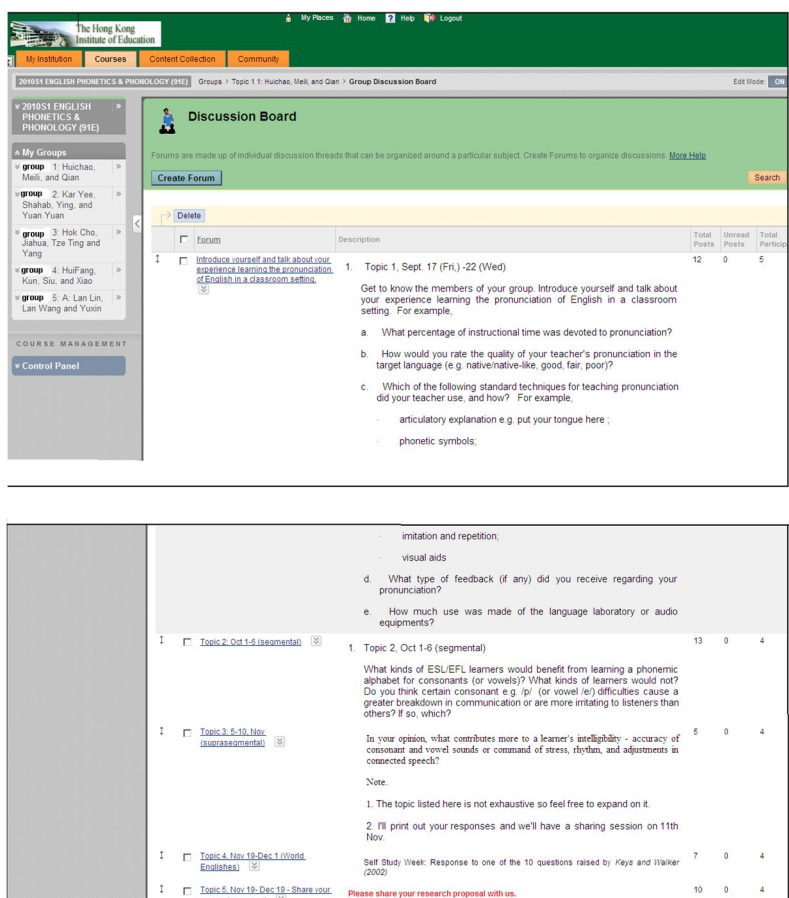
The Hong Kong Institute of Education

My Places Home Help Logout

My Institution Courses Content Collection Community

2010S1 ENGLISH PHONETICS & PHONOLOGY (91E) Groups > Topic 1 1: Huichao, Meili, and Qian > Group Discussion Board

Edit Mode: ON

2010S1 ENGLISH PHONETICS & PHONOLOGY (91E)

My Groups
group 1: Huichao, Meili, and Qian
group 2: Kar Yee, Shahab, Ying, and Yuan Yuan
group 3: Hok Cho, Jiahua, Tze Ting and Yang
group 4: HuiFang, Kun, Siu, and Xiao
group 5: A: Lan Lin, Lan Wang and Yuxin

COURSE MANAGEMENT
Control Panel

Discussion Board

Forums are made up of individual discussion threads that can be organized around a particular subject. Create Forums to organize discussions. More Help

Create Forum

Search

Delete

| | Forum | Description | Total Posts | Unread Posts | Total Particip |
|---|---|---|---|---|---|
| | Introduce yourself and talk about your experience learning the pronunciation of English in a classroom setting. | 1. Topic 1, Sept. 17 (Fri,) -22 (Wed) Get to know the members of your group. Introduce yourself and talk about your experience learning the pronunciation of English in a classroom setting. For example, a. What percentage of instructional time was devoted to pronunciation? b. How would you rate the quality of your teacher's pronunciation in the target language (e.g. native/native-like, good, fair, poor)? c. Which of the following standard techniques for teaching pronunciation did your teacher use, and how? For example, · articulatory explanation e.g. put your tongue here ; · phonetic symbols; · imitation and repetition; · visual aids d. What type of feedback (if any) did you receive regarding your pronunciation? e. How much use was made of the language laboratory or audio equipments? | 12 | 0 | 5 |
| | Topic 2: Oct 1-6 (segmental) | 1. Topic 2, Oct 1-6 (segmental) What kinds of ESL/EFL learners would benefit from learning a phonemic alphabet for consonants (or vowels)? What kinds of learners would not? Do you think certain consonant e.g. /p/ (or vowel /e/) difficulties cause a greater breakdown in communication or are more irritating to listeners than others? If so, which? | 13 | 0 | 4 |
| | Topic 3: 5-10, Nov (suprasegmental) | In your opinion, what contributes more to a learner's intelligibility - accuracy of consonant and vowel sounds or command of stress, rhythm, and adjustments in connected speech? Note. 1. The topic listed here is not exhaustive so feel free to expand on it. 2. I'll print out your responses and we'll have a sharing session on 11th Nov. | 5 | 0 | 4 |
| | Topic 4, Nov 19-Dec 1 (World Englishes) | Self Study Week: Response to one of the 10 questions raised by Keys and Walker (2002) | 7 | 0 | 4 |
| | Topic 5, Nov 19- Dec 19 - Share your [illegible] | Please share your research proposal with us. | 10 | 0 | 4 |